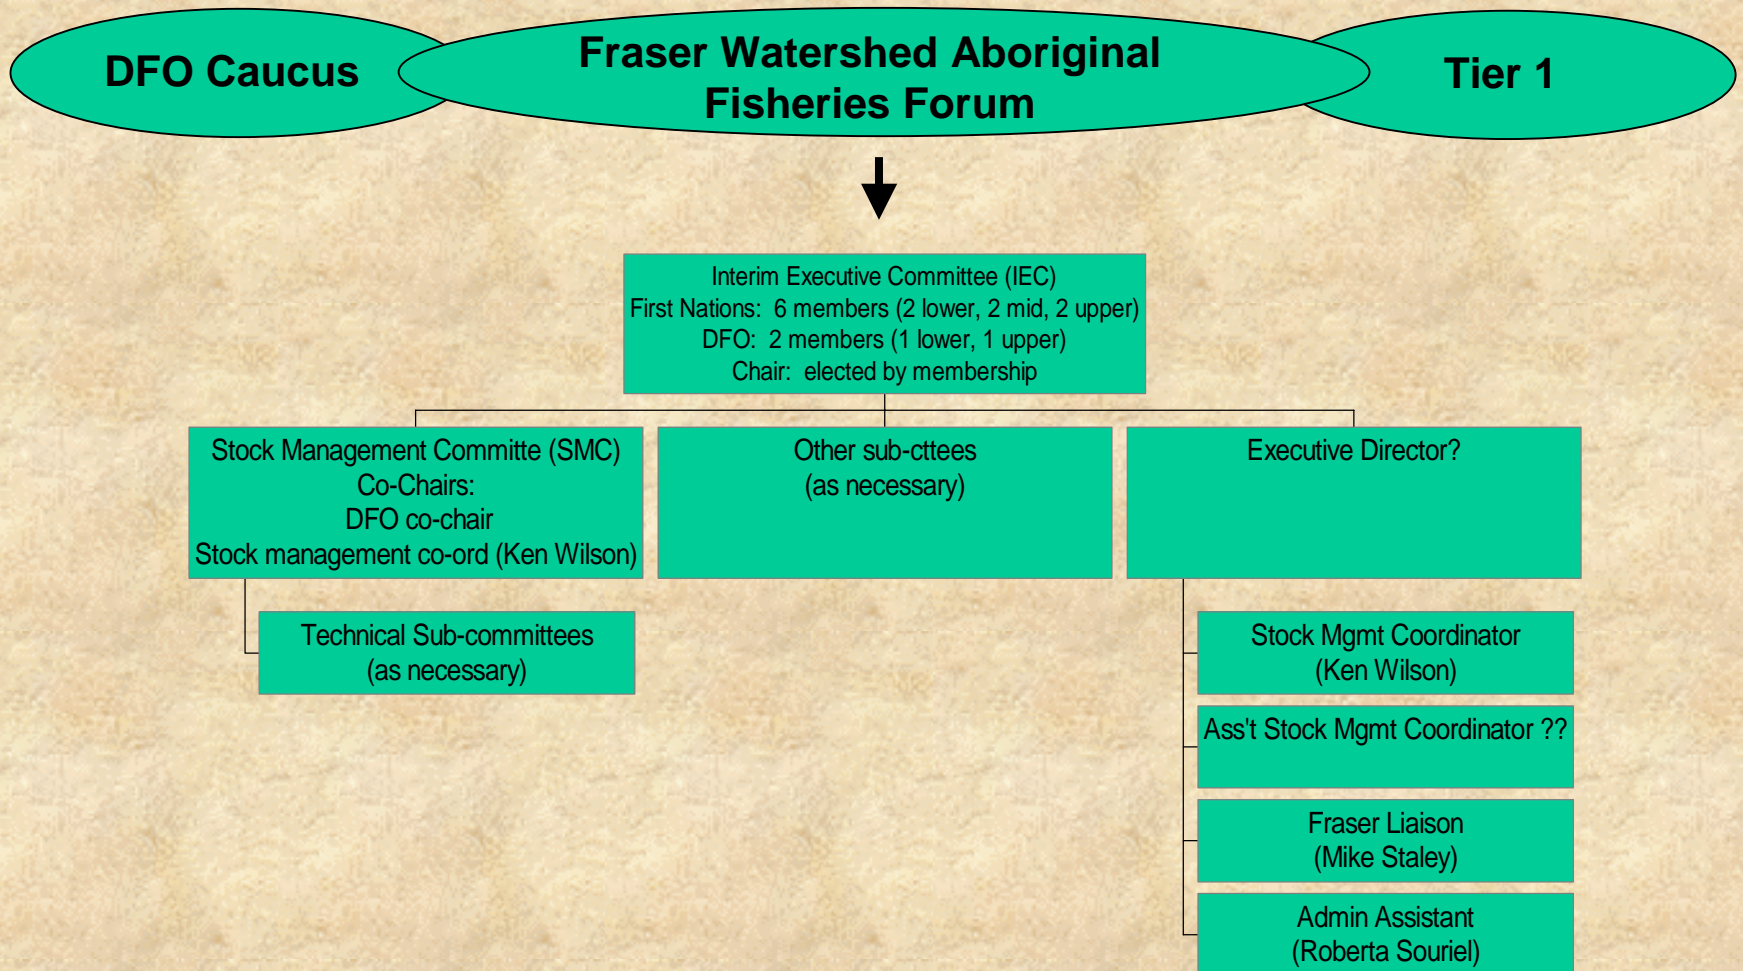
DFO Caucus

Fraser Watershed Aboriginal Fisheries Forum

Tier 1

Interim Executive Committee (IEC)
First Nations: 6 members (2 lower, 2 mid, 2 upper)
DFO: 2 members (1 lower, 1 upper)
Chair: elected by membership

Stock Management Committe (SMC)
Co-Chairs:
DFO co-chair
Stock management co-ord (Ken Wilson)

Other sub-cttees
(as necessary)

Executive Director?

Technical Sub-committees
(as necessary)

Stock Mgmt Coordinator
(Ken Wilson)

Ass't Stock Mgmt Coordinator ??

Fraser Liaison
(Mike Staley)

Admin Assistant
(Roberta Souriel)